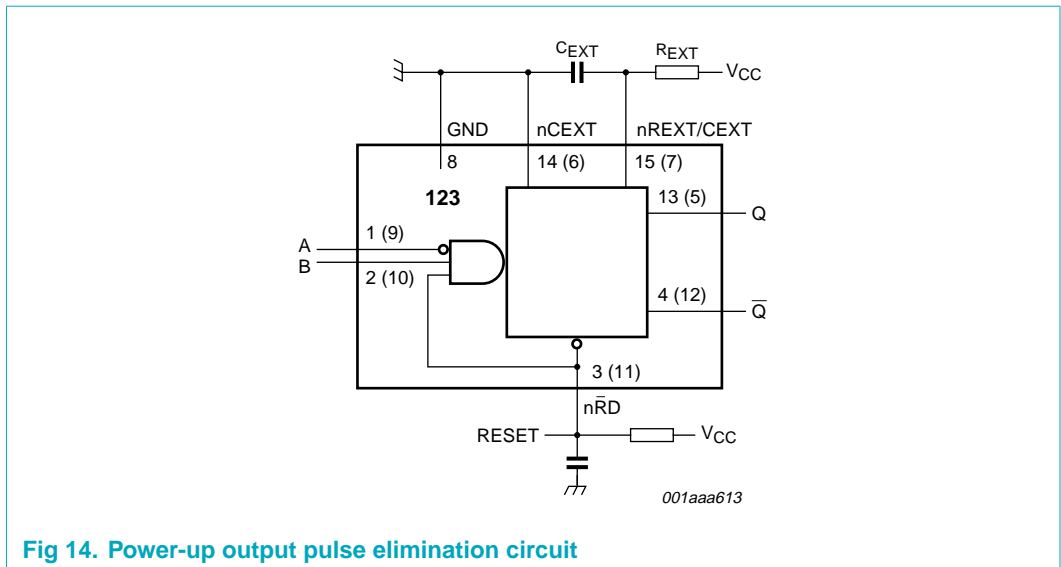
$C_{EXT}$

$R_{EXT}$

$V_{CC}$

GND

nCEXT

nREXT/CEXT

8

14 (6)

15 (7)

123

13 (5)

Q

1 (9)

A

B

2 (10)

4 (12)

$\overline{Q}$

3 (11)

n$\overline{R}$D

RESET

$V_{CC}$

001aaa613

Fig 14. Power-up output pulse elimination circuit